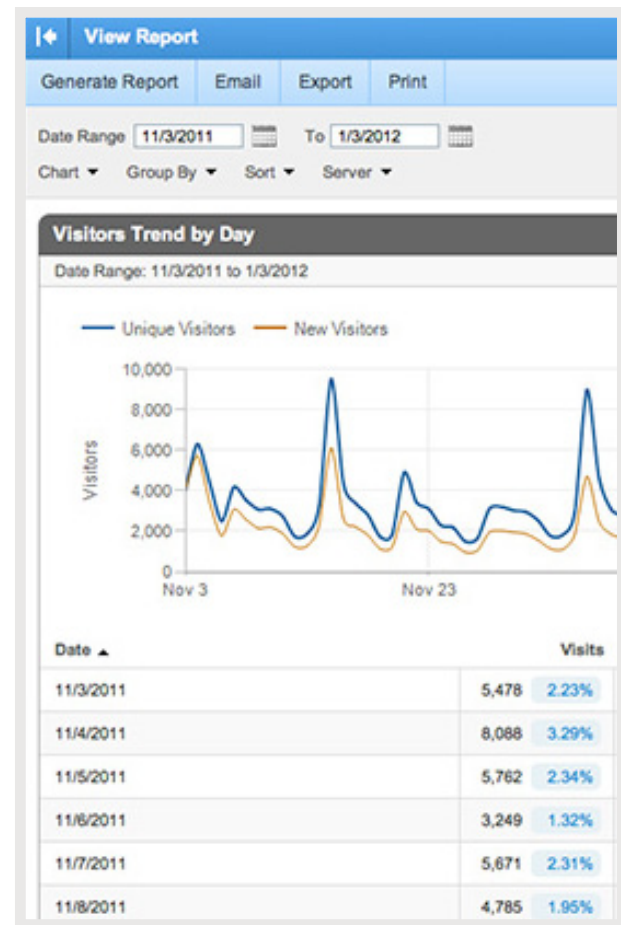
View Report

Generate Report | Email | Export | Print

Date Range 11/3/2011 To 1/3/2012

Chart ▾ Group By ▾ Sort ▾ Server ▾

Visitors Trend by Day

Date Range: 11/3/2011 to 1/3/2012

Unique Visitors New Visitors

10,000
8,000
6,000
4,000
2,000
0

Visitors

Nov 3 Nov 23

| Date ▲ | Visits | |
|---|---|---|
| 11/3/2011 | 5,478 | 2.23% |
| 11/4/2011 | 8,088 | 3.29% |
| 11/5/2011 | 5,762 | 2.34% |
| 11/6/2011 | 3,249 | 1.32% |
| 11/7/2011 | 5,671 | 2.31% |
| 11/8/2011 | 4,785 | 1.95% |